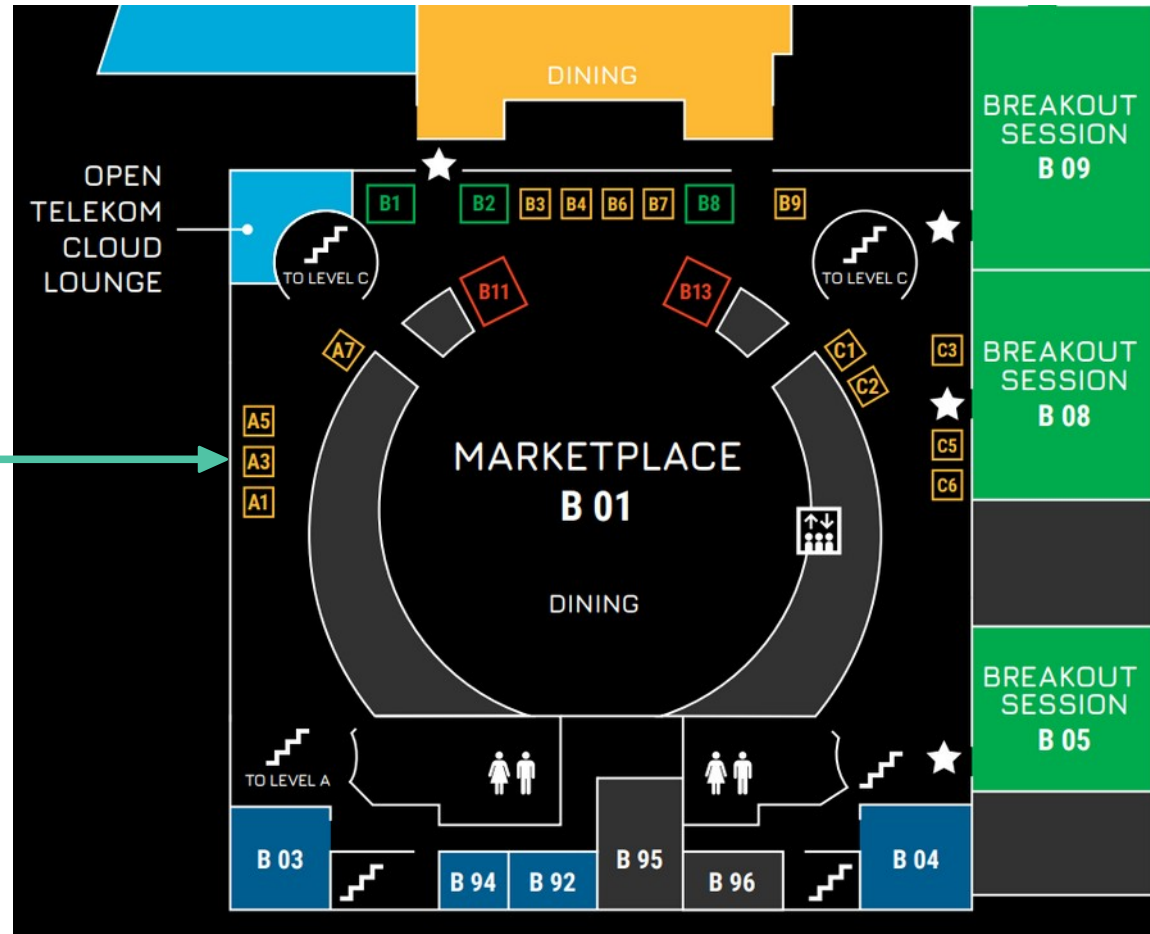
DINING

BREAKOUT SESSION
B 09

OPEN TELEKOM CLOUD LOUNGE

B1 B2 B3 B4 B6 B7 B8 B9

TO LEVEL C

TO LEVEL C

B11

B13

A7

C1

C2

C3

BREAKOUT SESSION
B 08

A5
A3
A1

MARKETPLACE
B 01

C5
C6

DINING

BREAKOUT SESSION
B 05

TO LEVEL A

B 03

B 94

B 92

B 95

B 96

B 04